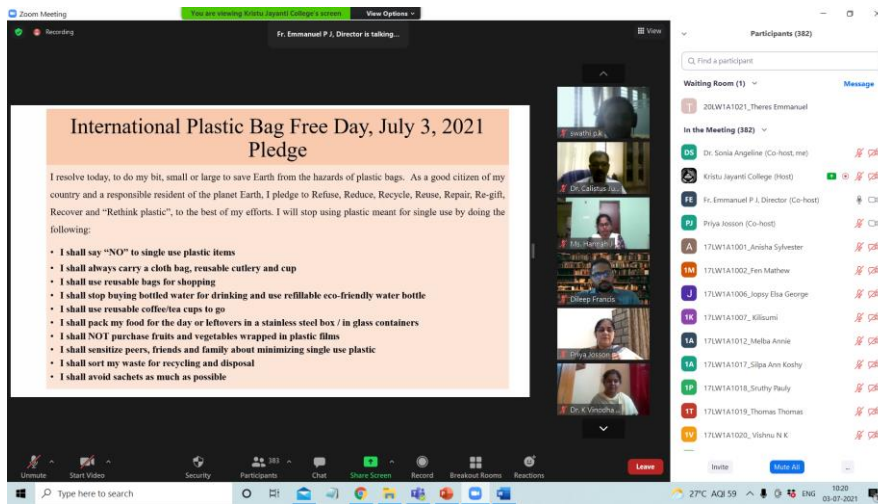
Zoom Meeting

You are viewing Kristu Jayanti College's screen View Options

Recording

Fr. Emmanuel P J, Director is talking...

View

International Plastic Bag Free Day, July 3, 2021
Pledge

I resolve today, to do my bit, small or large to save Earth from the hazards of plastic bags. As a good citizen of my country and a responsible resident of the planet Earth, I pledge to Refuse, Reduce, Recycle, Reuse, Repair, Re-gift, Recover and "Rethink plastic", to the best of my efforts. I will stop using plastic meant for single use by doing the following:

• I shall say "NO" to single use plastic items
• I shall always carry a cloth bag, reusable cutlery and cup
• I shall use reusable bags for shopping
• I shall stop buying bottled water for drinking and use refillable eco-friendly water bottle
• I shall use reusable coffee/tea cups to go
• I shall pack my food for the day or leftovers in a stainless steel box / in glass containers
• I shall NOT purchase fruits and vegetables wrapped in plastic films
• I shall sensitize peers, friends and family about minimizing single use plastic
• I shall sort my waste for recycling and disposal
• I shall avoid sachets as much as possible

swathi p.k
Dr. Calistus Ju...
Ms. Hannah J...
Dileep Francis
Priya Josson
Dr. K Vinodha ...

Participants (382)

Find a participant

Waiting Room (1)
Message
20LW1A1021_Theres Emmanuel

In the Meeting (382)
DS Dr. Sonia Angeline (Co-host, me)
Kristu Jayanti College (Host)
FE Fr. Emmanuel P J, Director (Co-host)
PJ Priya Josson (Co-host)
A 17LW1A1001_Anisha Sylvester
1M 17LW1A1002_Fen Mathew
J 17LW1A1006_Jopsy Elsa George
1K 17LW1A1007_ Kilisumi
1A 17LW1A1012_Melba Annie
1A 17LW1A1017_Silpa Ann Koshy
1P 17LW1A1018_Sruthy Pauly
1T 17LW1A1019_Thomas Thomas
1V 17LW1A1020_ Vishnu N K

Invite Mute All ...

Unmute Start Video Security 383 Participants Chat Share Screen Record Breakout Rooms Reactions Leave

Type here to search

27°C AQI 59 ENG 10:20 03-07-2021